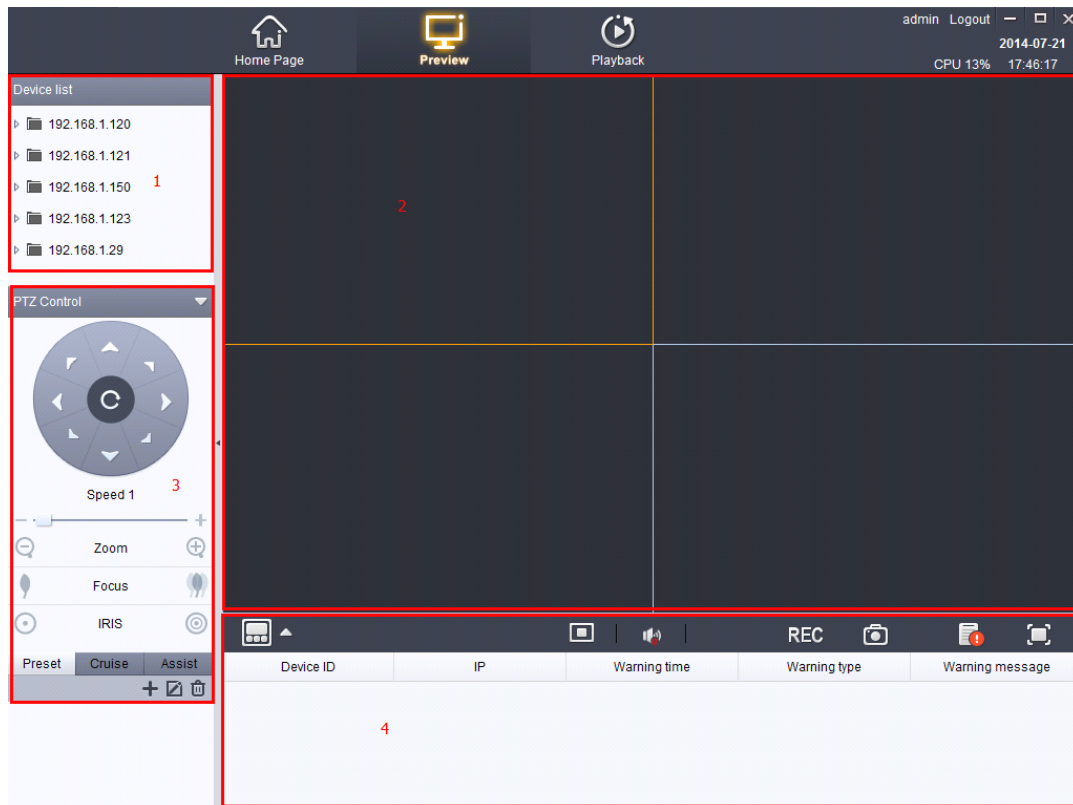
Home Page Preview Playback

admin Logout
2014-07-21
CPU 13% 17:46:17

Device list
192.168.1.120
192.168.1.121
192.168.1.150
192.168.1.123
192.168.1.29
1

2

PTZ Control
Speed 1
3
Zoom
Focus
IRIS
Preset Cruise Assist

REC

| Device ID | IP | Warning time | Warning type | Warning message |
|---|---|---|---|---|

4